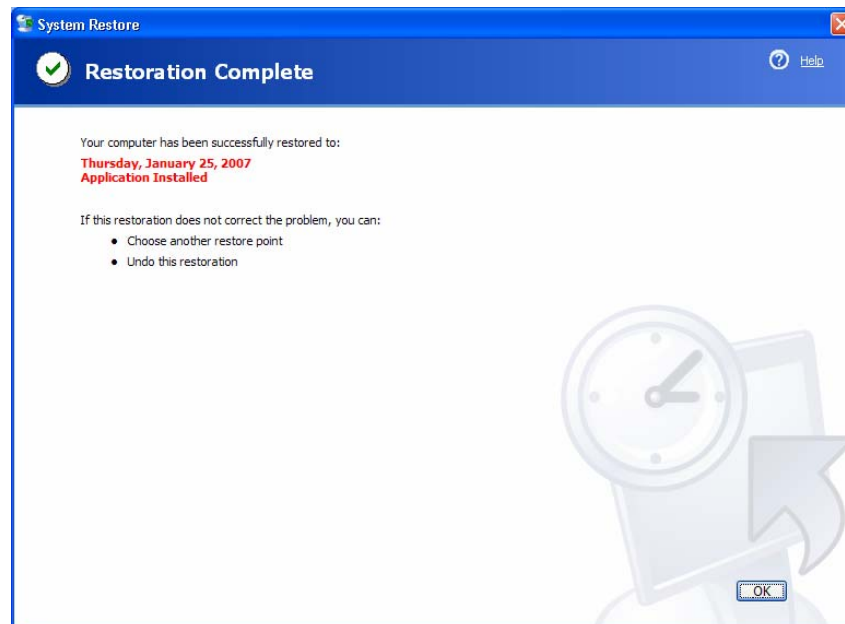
System Restore

Restoration Complete

Help

Your computer has been successfully restored to:
Thursday, January 25, 2007
Application Installed

If this restoration does not correct the problem, you can:
• Choose another restore point
• Undo this restoration

OK